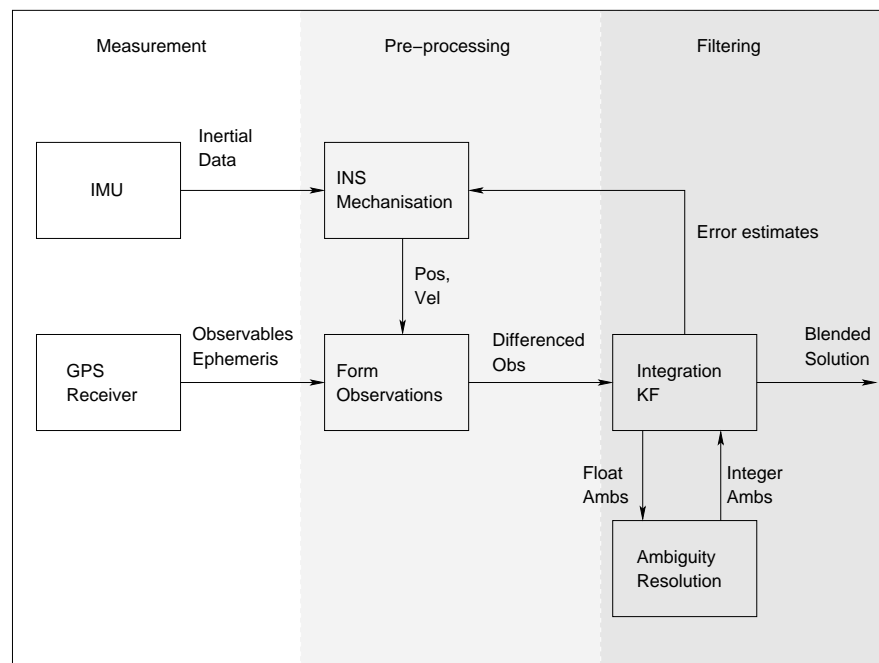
Measurement

Pre−processing

Filtering

Inertial Data

IMU

INS Mechanisation

Error estimates

Pos, Vel

Observables Ephemeris

GPS Receiver

Form Observations

Differenced Obs

Integration KF

Blended Solution

Float Ambs

Integer Ambs

Ambiguity Resolution